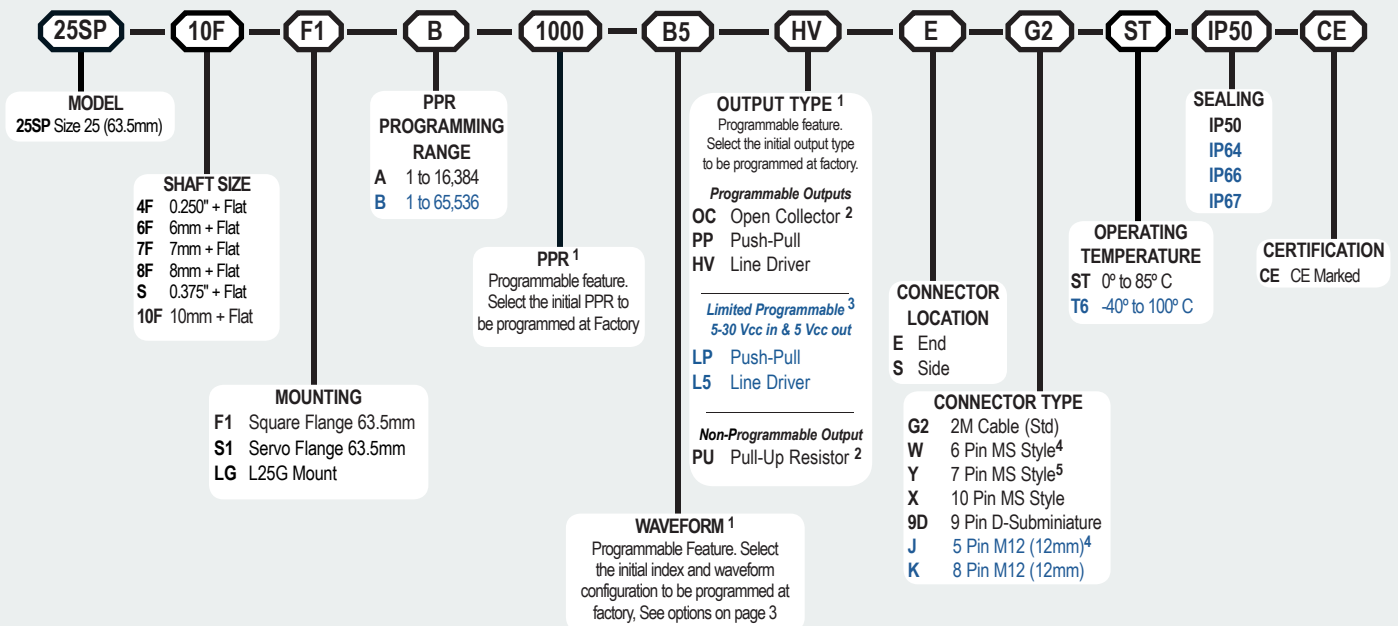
25SP — 10F — F1 — B — 1000 — B5 — HV — E — G2 — ST — IP50 — CE

MODEL
**25SP** Size 25 (63.5mm)

SHAFT SIZE
4F 0.250" + Flat
6F 6mm + Flat
7F 7mm + Flat
8F 8mm + Flat
S 0.375" + Flat
10F 10mm + Flat

MOUNTING
F1 Square Flange 63.5mm
S1 Servo Flange 63.5mm
LG L25G Mount

PPR PROGRAMMING RANGE
A 1 to 16,384
B 1 to 65,536

PPR $^1$
Programmable feature. Select the initial PPR to be programmed at Factory

WAVEFORM $^1$
Programmable Feature. Select the initial index and waveform configuration to be programmed at factory, See options on page 3

OUTPUT TYPE $^1$
Programmable feature. Select the initial output type to be programmed at factory.

Programmable Outputs
OC Open Collector $^2$
PP Push-Pull
HV Line Driver

Limited Programmable $^3$
5-30 Vcc in & 5 Vcc out
LP Push-Pull
L5 Line Driver

Non-Programmable Output
PU Pull-Up Resistor $^2$

CONNECTOR LOCATION
E End
S Side

CONNECTOR TYPE
G2 2M Cable (Std)
W 6 Pin MS Style$^4$
Y 7 Pin MS Style$^5$
X 10 Pin MS Style
9D 9 Pin D-Subminiature
J 5 Pin M12 (12mm)$^4$
K 8 Pin M12 (12mm)

OPERATING TEMPERATURE
ST 0º to 85º C
T6 -40º to 100º C

SEALING
IP50
IP64
IP66
IP67

CERTIFICATION
CE CE Marked